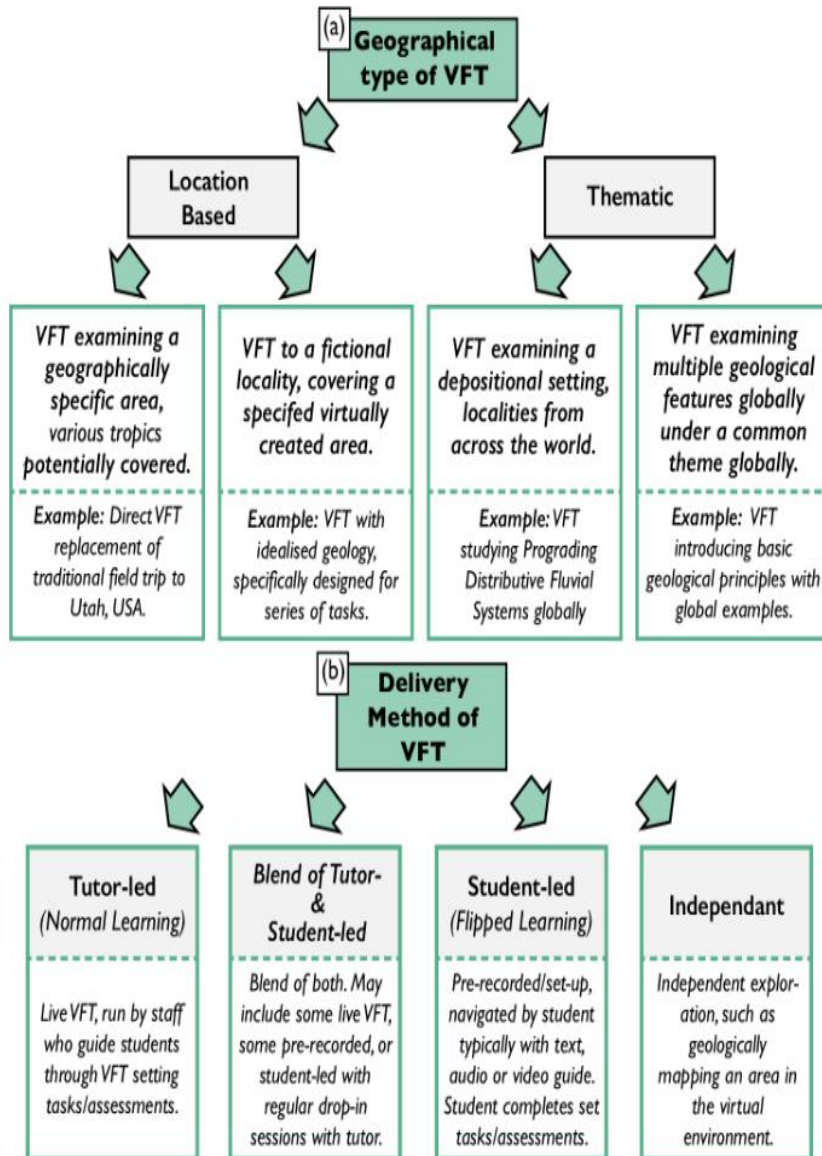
(a) Geographical type of VFT

Location Based

Thematic

VFT examining a geographically specific area, various tropics potentially covered.

Example: Direct VFT replacement of traditional field trip to Utah, USA.

VFT to a fictional locality, covering a specifed virtually created area.

Example: VFT with idealised geology, specifically designed for series of tasks.

VFT examining a depositional setting, localities from across the world.

Example: VFT studying Prograding Distributive Fluvial Systems globally

VFT examining multiple geological features globally under a common theme globally.

Example: VFT introducing basic geological principles with global examples.

(b) Delivery Method of VFT

Tutor-led (Normal Learning)

Live VFT, run by staff who guide students through VFT setting tasks/assessments.

Blend of Tutor- & Student-led

Blend of both. May include some live VFT, some pre-recorded, or student-led with regular drop-in sessions with tutor.

Student-led (Flipped Learning)

Pre-recorded/set-up, navigated by student typically with text, audio or video guide. Student completes set tasks/assessments.

Independant

Independent exploration, such as geologically mapping an area in the virtual environment.